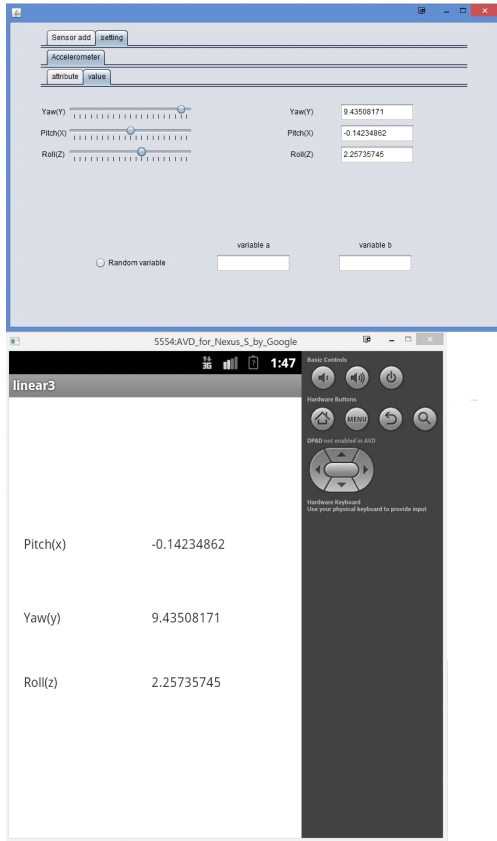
Sensor add | setting

Accelerometer

attribute | value

Yaw(Y)
Pitch(X)
Roll(Z)

Yaw(Y) 9.43508171
Pitch(X) -0.14234862
Roll(Z) 2.25735745

variable a
variable b

Random variable

5554:AVD_for_Nexus_S_by_Google

3G 1:47

linear3

Pitch(x) -0.14234862

Yaw(y) 9.43508171

Roll(z) 2.25735745

Basic Controls

Hardware Buttons

MENU

DPAD not enabled in AVD

Hardware Keyboard
Use your physical keyboard to provide input